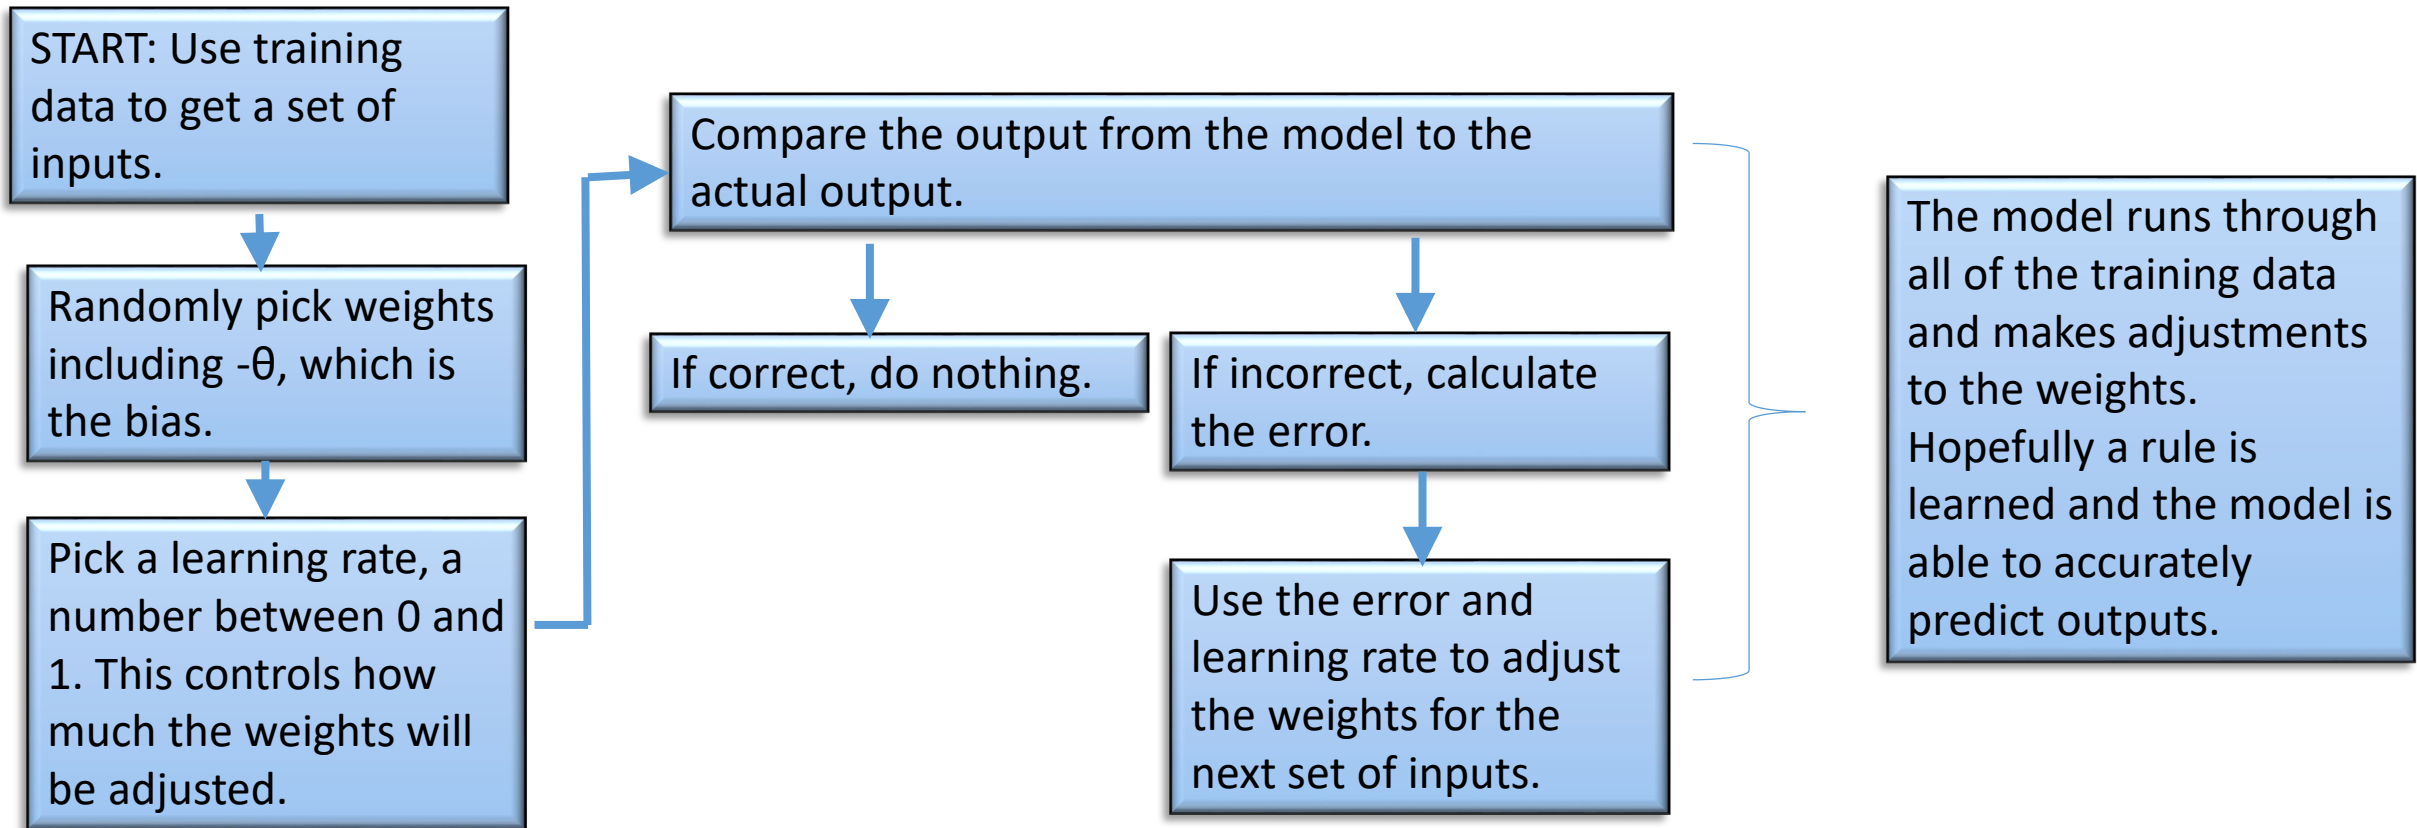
START: Use training data to get a set of inputs.

Randomly pick weights including -θ, which is the bias.

Pick a learning rate, a number between 0 and 1. This controls how much the weights will be adjusted.

Compare the output from the model to the actual output.

If correct, do nothing.

If incorrect, calculate the error.

Use the error and learning rate to adjust the weights for the next set of inputs.

The model runs through all of the training data and makes adjustments to the weights. Hopefully a rule is learned and the model is able to accurately predict outputs.